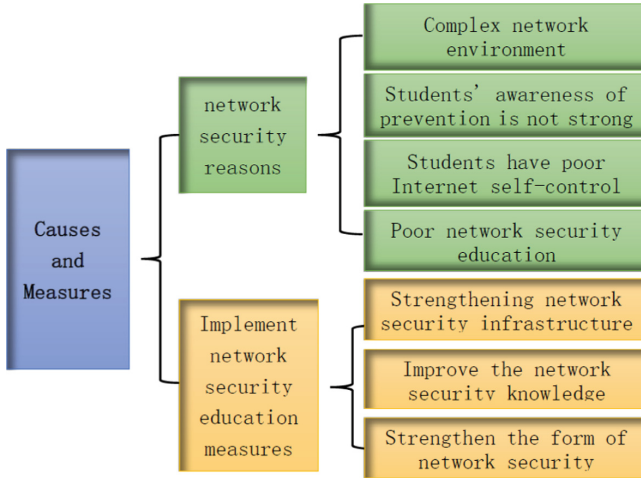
Causes and Measures

network security reasons

Complex network environment

Students' awareness of prevention is not strong

Students have poor Internet self-control

Poor network security education

Implement network security education measures

Strengthening network security infrastructure

Improve the network security knowledge

Strengthen the form of network security